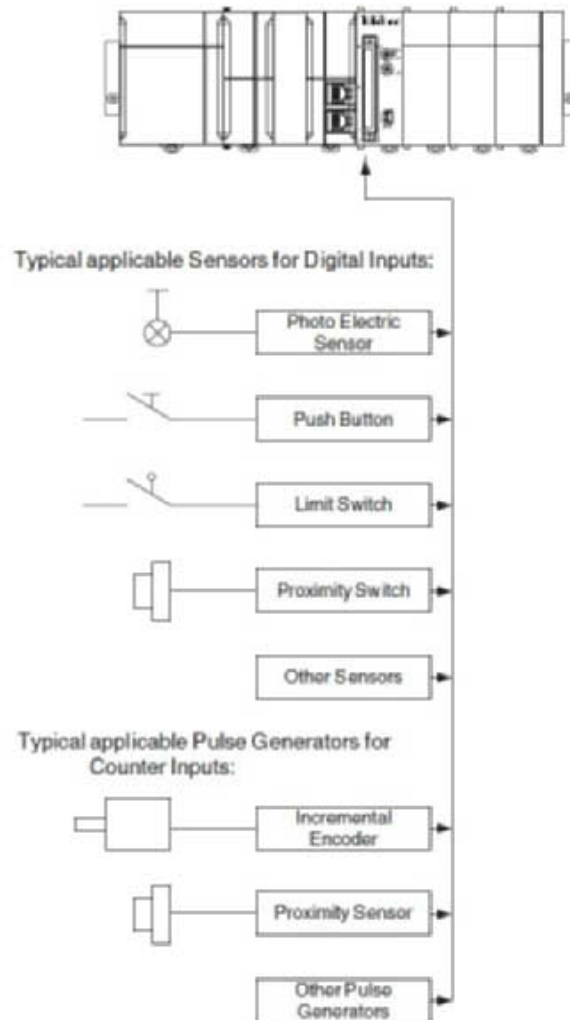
Typical applicable Sensors for Digital Inputs:

Photo Electric Sensor

Push Button

Limit Switch

Proximity Switch

Other Sensors

Typical applicable Pulse Generators for Counter Inputs:

Incremental Encoder

Proximity Sensor

Other Pulse Generators